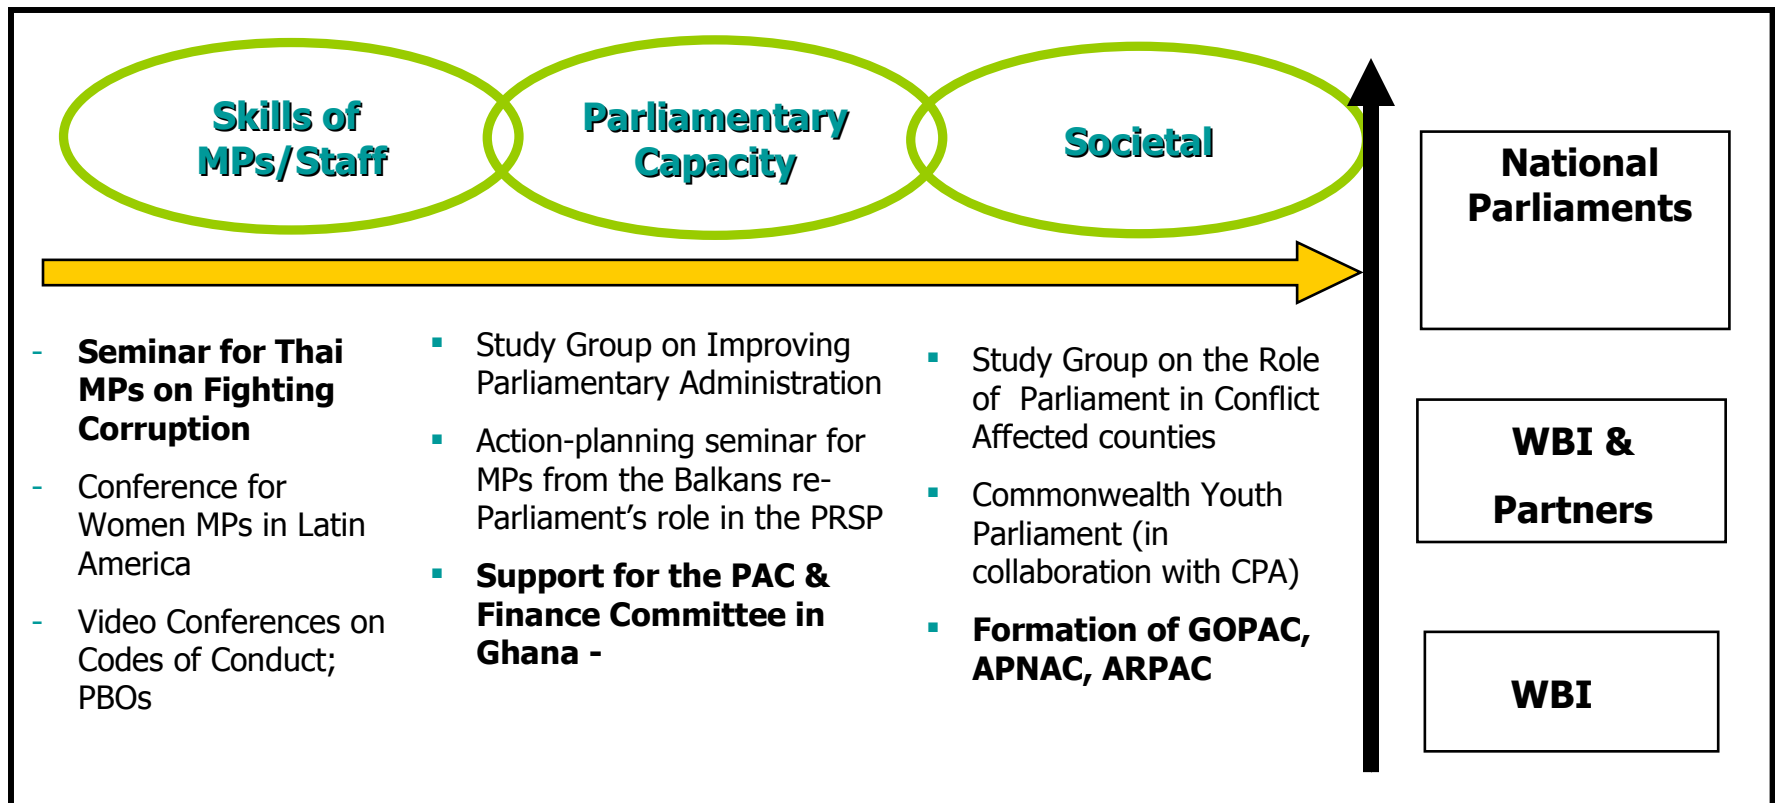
Skills of MPs/Staff

Parliamentary Capacity

Societal

- **Seminar for Thai MPs on Fighting Corruption**
- Conference for Women MPs in Latin America
- Video Conferences on Codes of Conduct; PBOs

▪ Study Group on Improving Parliamentary Administration
▪ Action-planning seminar for MPs from the Balkans re-Parliament’s role in the PRSP
▪ **Support for the PAC & Finance Committee in Ghana -**

▪ Study Group on the Role of Parliament in Conflict Affected counties
▪ Commonwealth Youth Parliament (in collaboration with CPA)
▪ **Formation of GOPAC, APNAC, ARPAC**

National Parliaments

WBI &

Partners

WBI